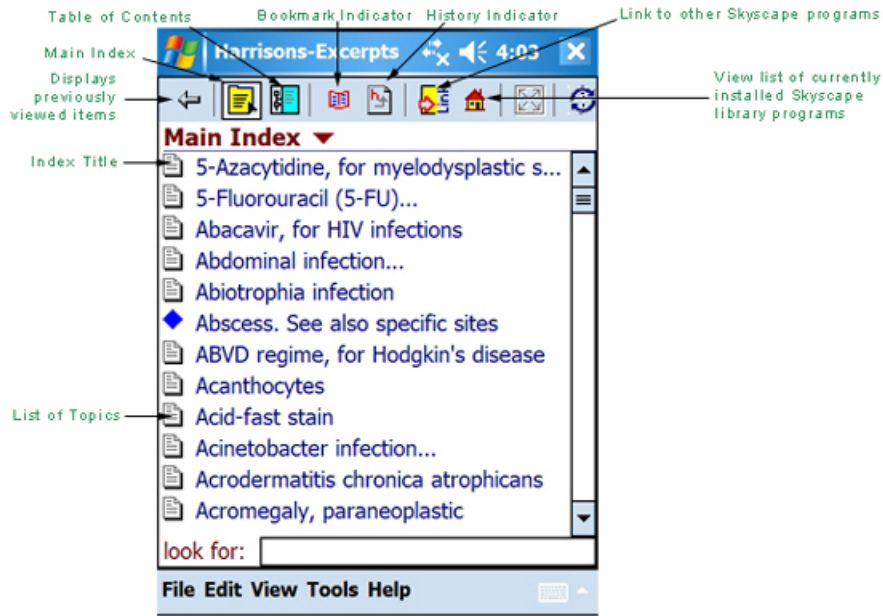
Table of Contents

Bookmark Indicator

History Indicator

Link to other Skyscape programs

Main Index

Displays previously viewed items

View list of currently installed Skyscape library programs

Index Title

List of Topics

Harrisons-Excerpts 4:03

Main Index

5-Azacytidine, for myelodysplastic s...
5-Fluorouracil (5-FU)...
Abacavir, for HIV infections
Abdominal infection...
Abiotrophia infection
Abscess. See also specific sites
ABVD regime, for Hodgkin's disease
Acanthocytes
Acid-fast stain
Acinetobacter infection...
Acrodermatitis chronica atrophicans
Acromegaly, paraneoplastic

look for:

File Edit View Tools Help